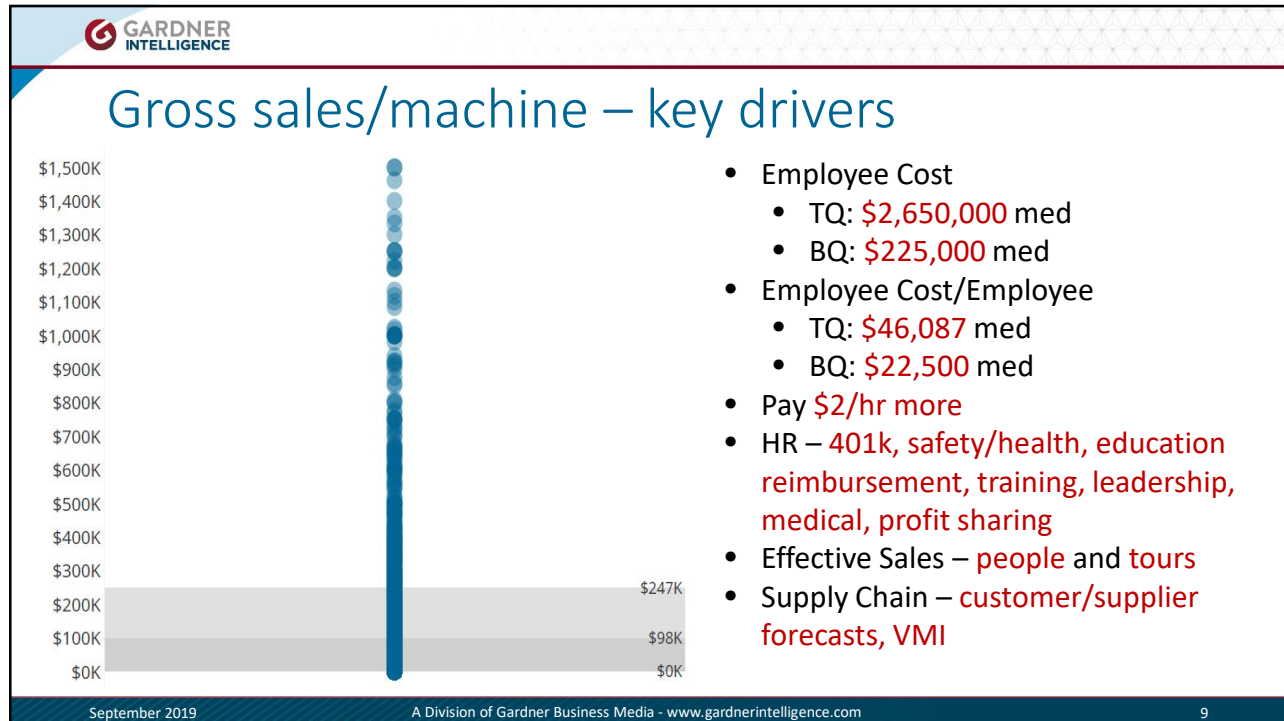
GARDNER INTELLIGENCE

Gross sales/machine – key drivers

$1,500K
$1,400K
$1,300K
$1,200K
$1,100K
$1,000K
$900K
$800K
$700K
$600K
$500K
$400K
$300K
$200K
$100K
$0K

$247K
$98K
$0K

- Employee Cost
  - TQ: $2,650,000 med
  - BQ: $225,000 med
- Employee Cost/Employee
  - TQ: $46,087 med
  - BQ: $22,500 med
- Pay $2/hr more
- HR – 401k, safety/health, education reimbursement, training, leadership, medical, profit sharing
- Effective Sales – people and tours
- Supply Chain – customer/supplier forecasts, VMI

September 2019 A Division of Gardner Business Media - www.gardnerintelligence.com 9